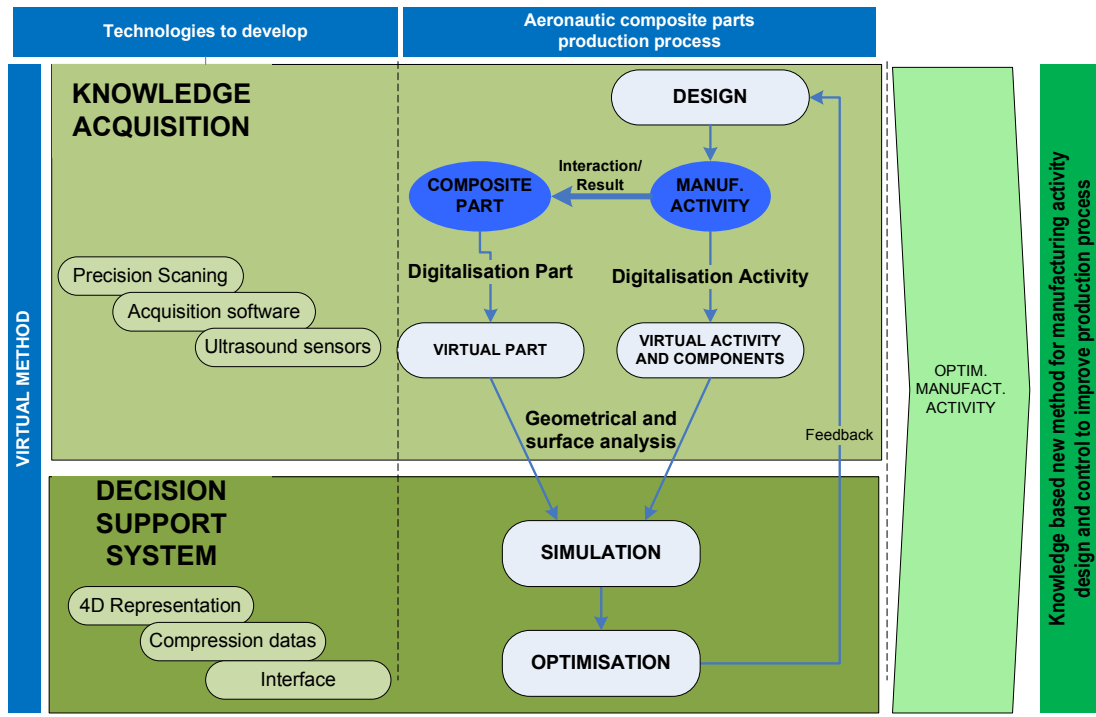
Technologies to develop

Aeronautic composite parts production process

VIRTUAL METHOD

KNOWLEDGE ACQUISITION

Precision Scaning

Acquisition software

Ultrasound sensors

DESIGN

Interaction/ Result

COMPOSITE PART

MANUF. ACTIVITY

Digitalisation Part

Digitalisation Activity

VIRTUAL PART

VIRTUAL ACTIVITY AND COMPONENTS

Geometrical and surface analysis

Feedback

DECISION SUPPORT SYSTEM

4D Representation

Compression datas

Interface

SIMULATION

OPTIMISATION

OPTIM. MANUFACT. ACTIVITY

Knowledge based new method for manufacturing activity design and control to improve production process